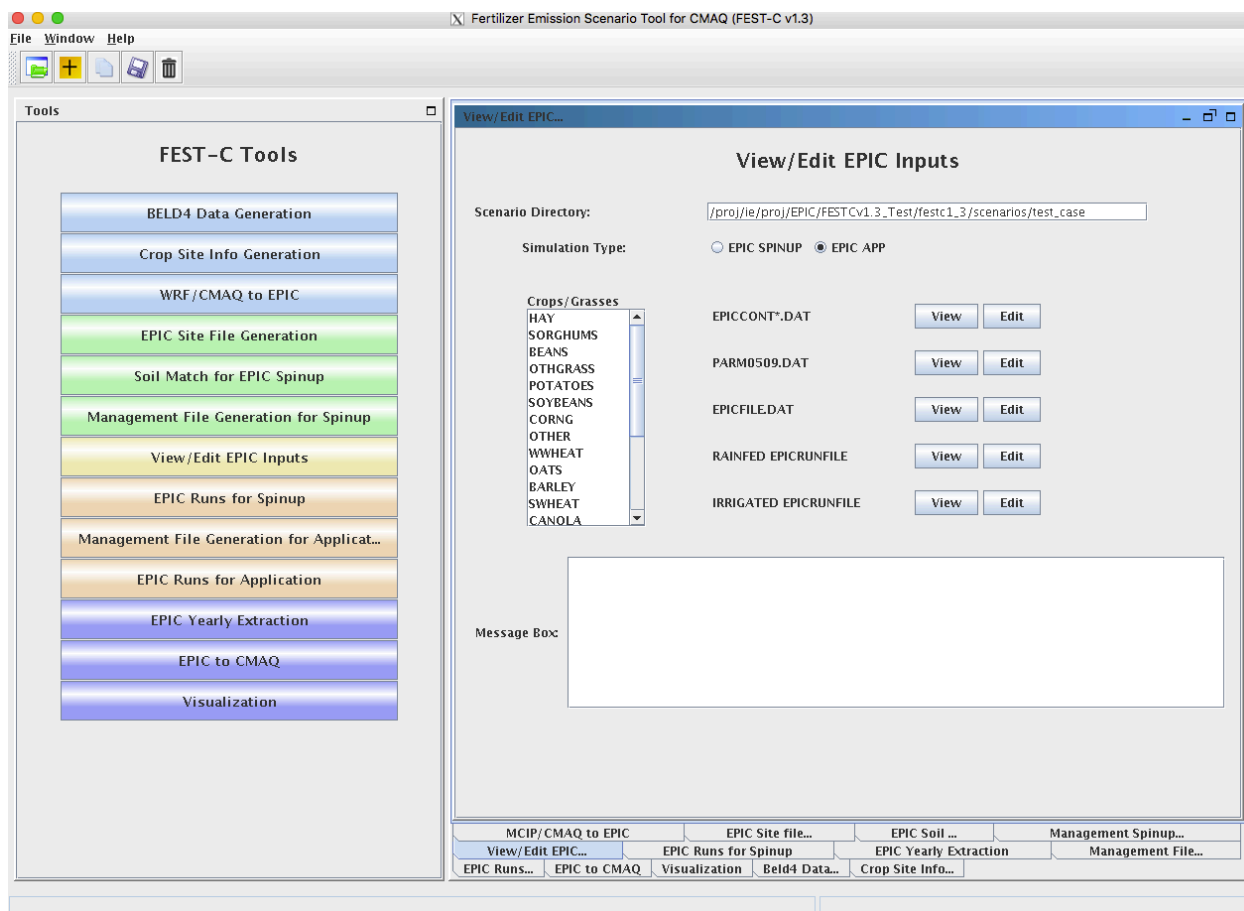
Fertilizer Emission Scenario Tool for CMAQ (FEST-C v1.3)

File Window Help

Tools

FEST-C Tools

BELD4 Data Generation

Crop Site Info Generation

WRF/CMAQ to EPIC

EPIC Site File Generation

Soil Match for EPIC Spinup

Management File Generation for Spinup

View/Edit EPIC Inputs

EPIC Runs for Spinup

Management File Generation for Applicat...

EPIC Runs for Application

EPIC Yearly Extraction

EPIC to CMAQ

Visualization

View/Edit EPIC...

View/Edit EPIC Inputs

Scenario Directory: /proj/ie/proj/EPIC/FESTCv1.3_Test/festc1_3/scenarios/test_case

Simulation Type: EPIC SPINUP EPIC APP

Crops/Grasses
HAY
SORGHUMS
BEANS
OTHGRASS
POTATOES
SOYBEANS
CORNG
OTHER
WWHEAT
OATS
BARLEY
SWHEAT
CANOLA

EPICCONT*.DAT View Edit

PARM0509.DAT View Edit

EPICFILE.DAT View Edit

RAINFED EPICRUNFILE View Edit

IRRIGATED EPICRUNFILE View Edit

Message Box:

MCIP/CMAQ to EPIC | EPIC Site file... | EPIC Soil ... | Management Spinup...
View/Edit EPIC... | EPIC Runs for Spinup | EPIC Yearly Extraction | Management File...
EPIC Runs... | EPIC to CMAQ | Visualization | Beld4 Data... | Crop Site Info...